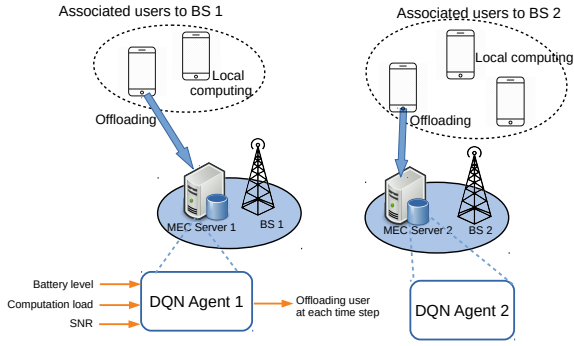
Associated users to BS 1

Local computing

Offloading

MEC Server 1

BS 1

Battery level

Computation load

SNR

DQN Agent 1

Offloading user at each time step

Associated users to BS 2

Local computing

Offloading

MEC Server 2

BS 2

DQN Agent 2